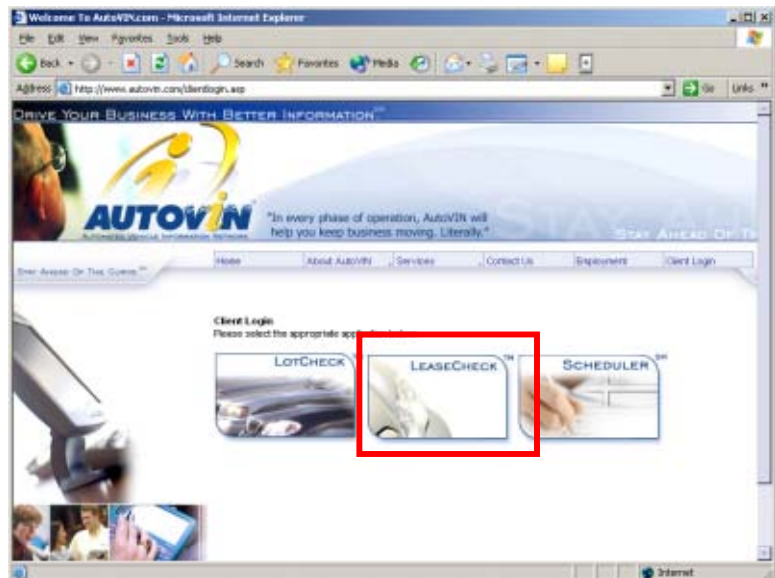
Welcome To AutoVIN.com - Microsoft Internet Explorer

File Edit View Favorites Tools Help

Back Search Favorites Media

Address http://www.autovin.com/clientlogin.asp Go Links

DRIVE YOUR BUSINESS WITH BETTER INFORMATION℠

AUTOVIN
AUTOMATED VEHICLE INFORMATION NETWORK

"In every phase of operation, AutoVIN will help you keep business moving. Literally."

STAY AHEAD OF TH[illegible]

STAY AHEAD OF THE CURVE℠

Home | About AutoVIN | Services | Contact Us | Employment | Client Login

Client Login
Please select the appropriate app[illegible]

LOTCHECK

LEASECHECK™

SCHEDULER℠

Internet